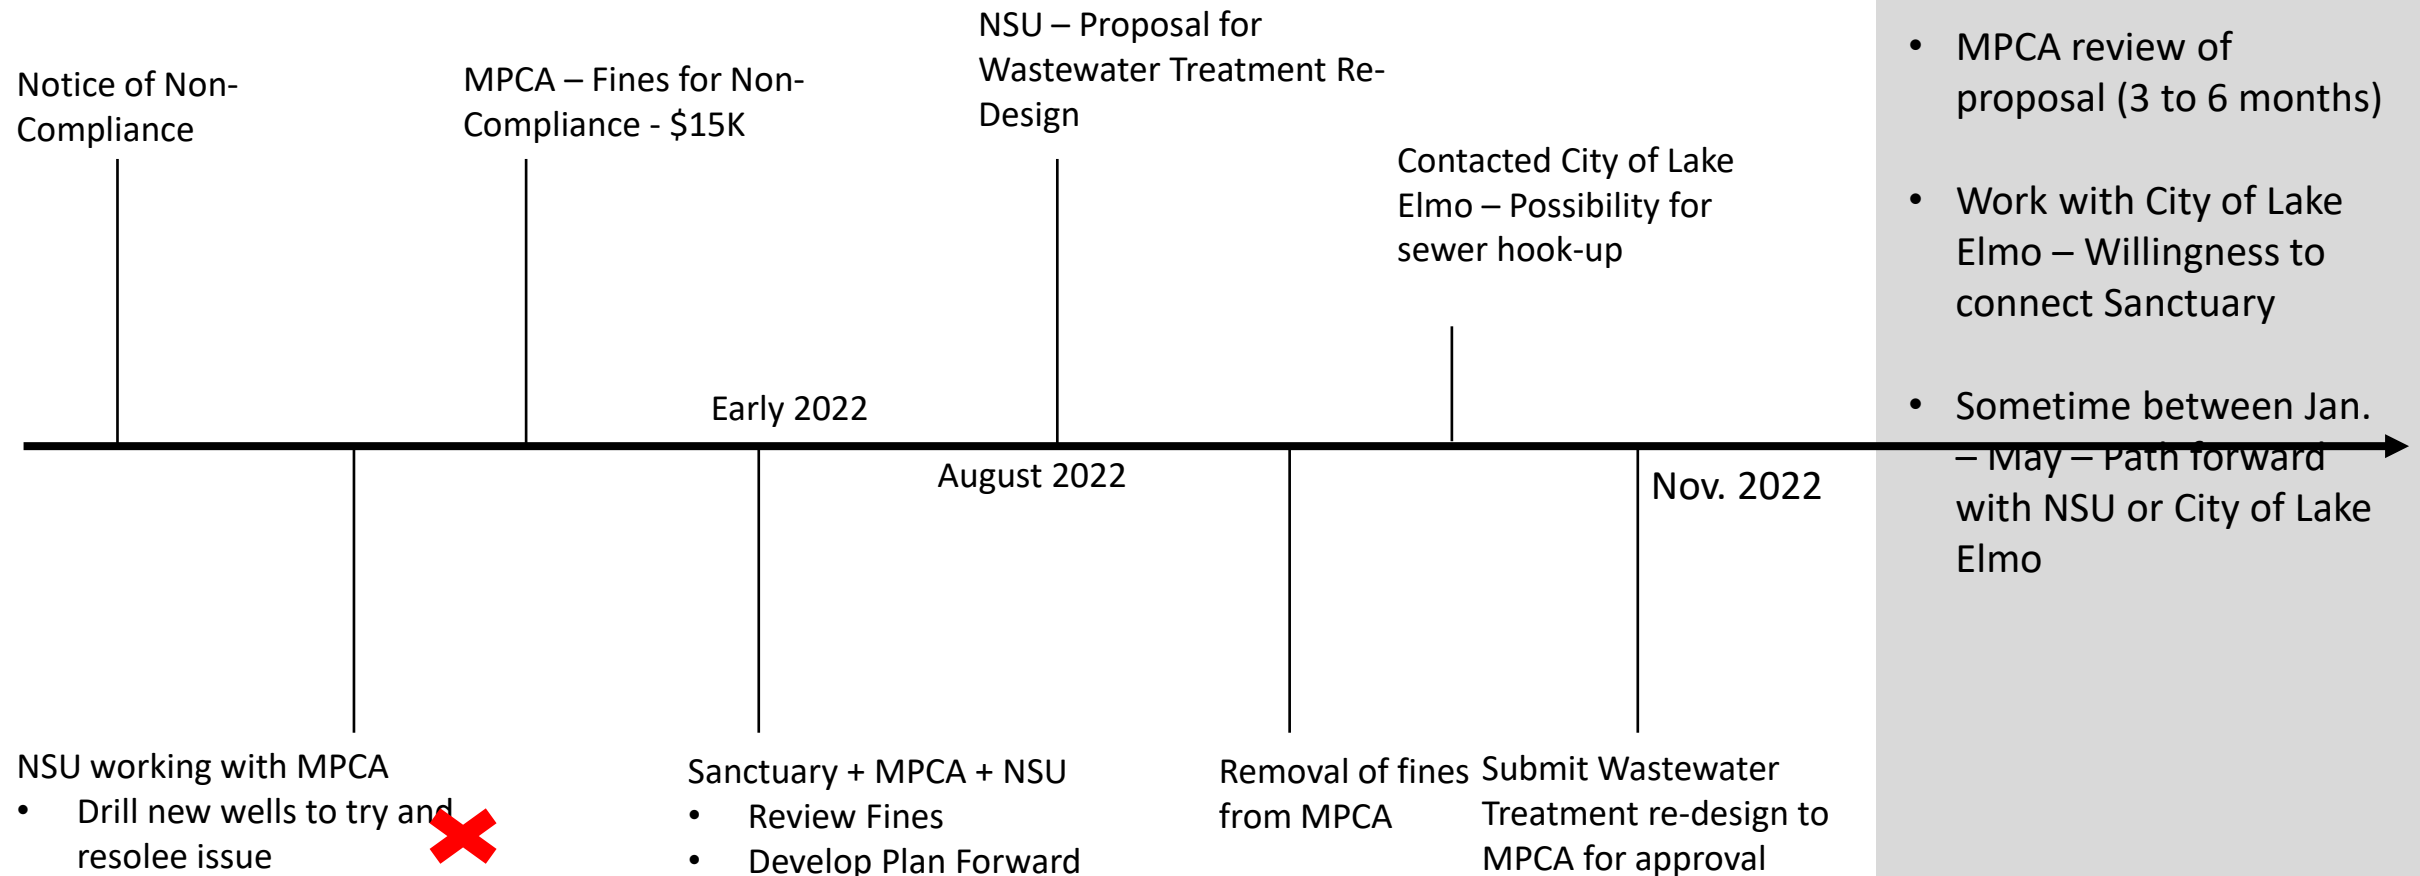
Notice of Non-Compliance

MPCA – Fines for Non-Compliance - $15K

NSU – Proposal for Wastewater Treatment Re-Design

Contacted City of Lake Elmo – Possibility for sewer hook-up

- MPCA review of proposal (3 to 6 months)
- Work with City of Lake Elmo – Willingness to connect Sanctuary
- Sometime between Jan. – May – Path forward with NSU or City of Lake Elmo

Early 2022

August 2022

Nov. 2022

NSU working with MPCA
- Drill new wells to try and resolee issue

Sanctuary + MPCA + NSU
- Review Fines
- Develop Plan Forward

Removal of fines from MPCA

Submit Wastewater Treatment re-design to MPCA for approval